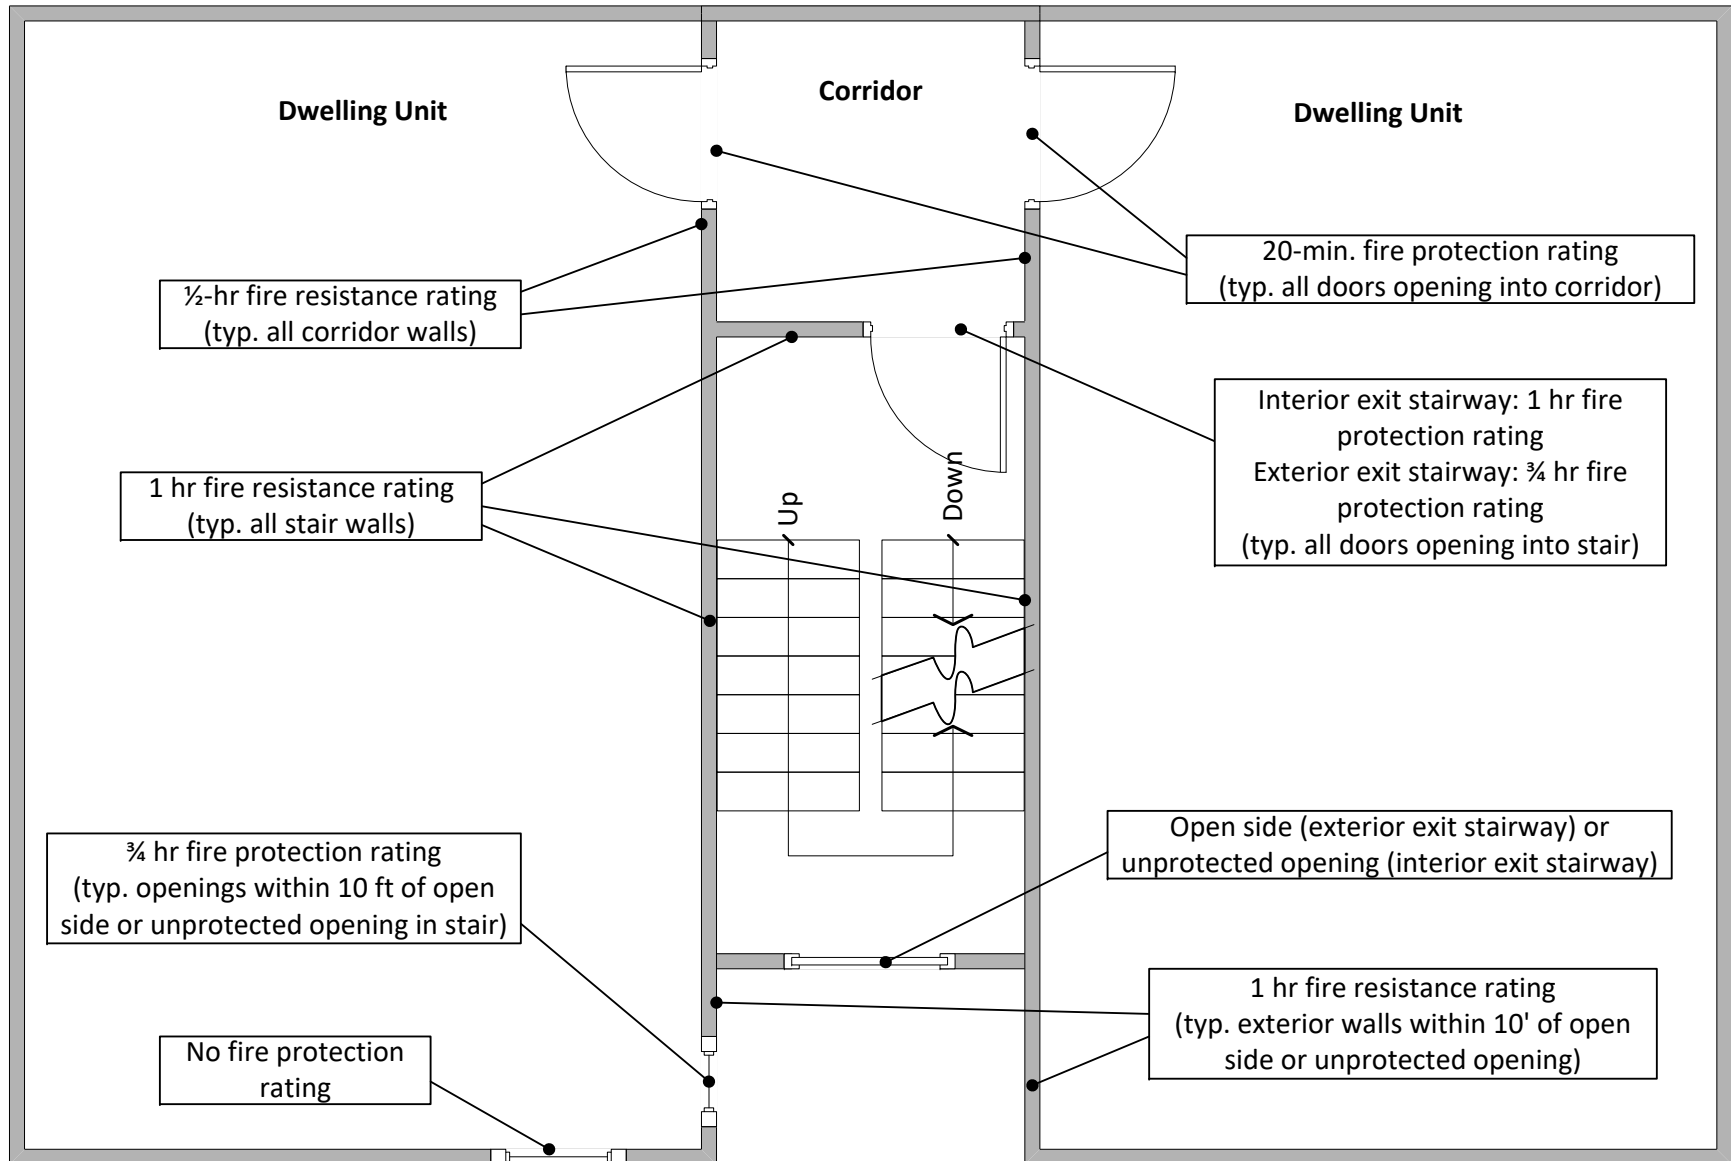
Dwelling Unit

Corridor

Dwelling Unit

½-hr fire resistance rating
(typ. all corridor walls)

20-min. fire protection rating
(typ. all doors opening into corridor)

Interior exit stairway: 1 hr fire protection rating
Exterior exit stairway: ¾ hr fire protection rating
(typ. all doors opening into stair)

1 hr fire resistance rating
(typ. all stair walls)

Up

Down

Open side (exterior exit stairway) or unprotected opening (interior exit stairway)

¾ hr fire protection rating
(typ. openings within 10 ft of open side or unprotected opening in stair)

1 hr fire resistance rating
(typ. exterior walls within 10' of open side or unprotected opening)

No fire protection rating